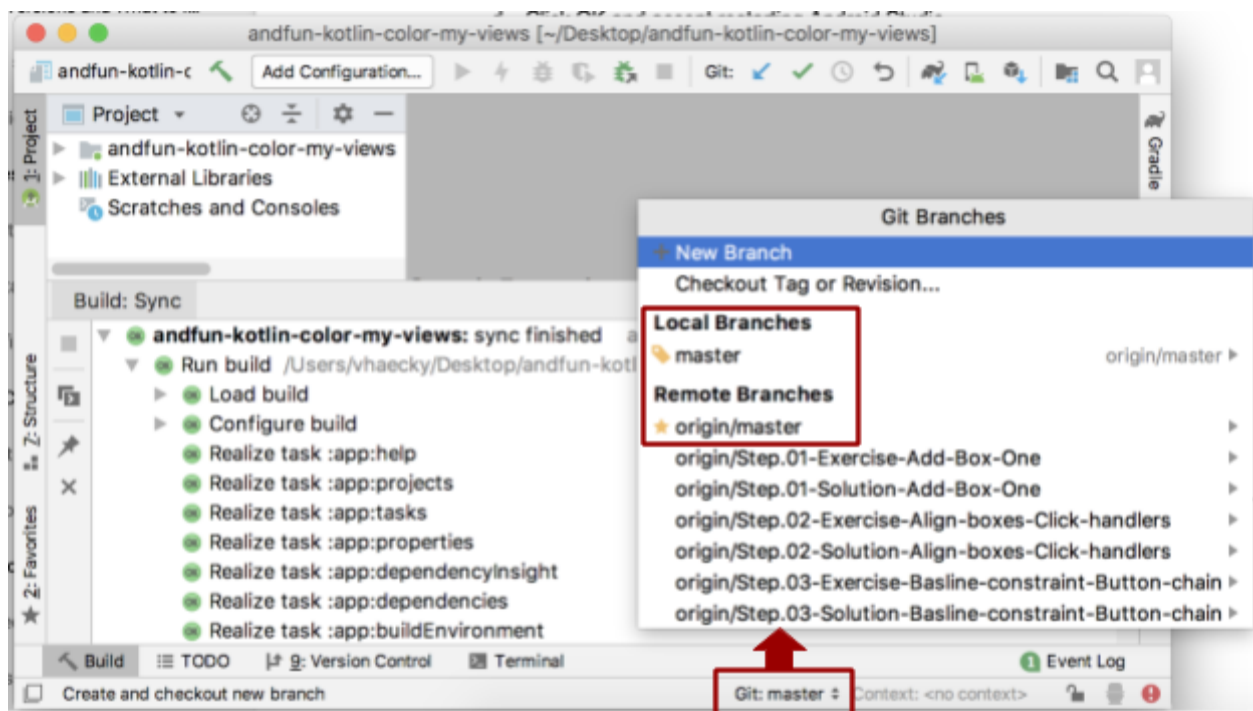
andfun-kotlin-color-my-views [~/Desktop/andfun-kotlin-color-my-views]

andfun-kotlin-c
Add Configuration...
Git:

1: Project
Project
andfun-kotlin-color-my-views
External Libraries
Scratches and Consoles

Gradle

Build: Sync
andfun-kotlin-color-my-views: sync finished
Run build /Users/vhaecky/Desktop/andfun-kotl
Load build
Configure build
Realize task :app:help
Realize task :app:projects
Realize task :app:tasks
Realize task :app:properties
Realize task :app:dependencyInsight
Realize task :app:dependencies
Realize task :app:buildEnvironment

Z: Structure
2: Favorites

Git Branches
+ New Branch
Checkout Tag or Revision...
Local Branches
master
origin/master
Remote Branches
origin/master
origin/Step.01-Exercise-Add-Box-One
origin/Step.01-Solution-Add-Box-One
origin/Step.02-Exercise-Align-boxes-Click-handlers
origin/Step.02-Solution-Align-boxes-Click-handlers
origin/Step.03-Exercise-Basline-constraint-Button-chain
origin/Step.03-Solution-Basline-constraint-Button-chain

Build
TODO
9: Version Control
Terminal
Event Log
Create and checkout new branch
Git: master
Context: <no context>